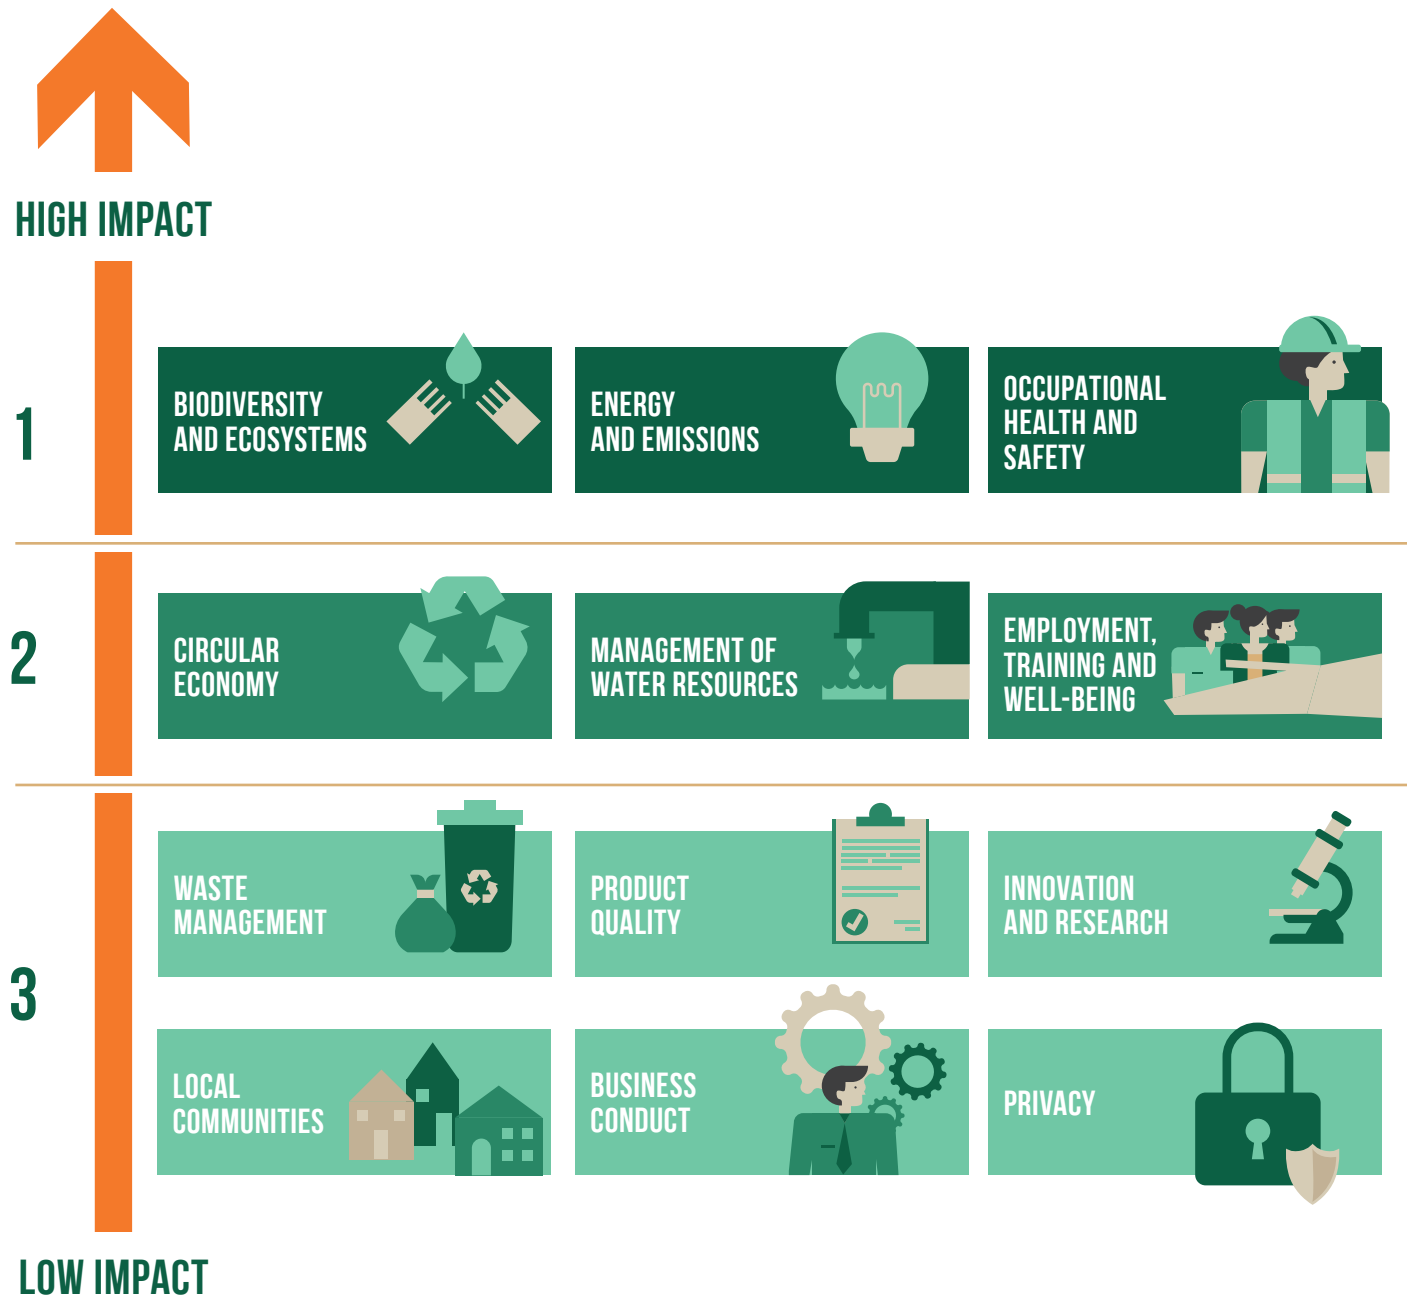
HIGH IMPACT

1

BIODIVERSITY AND ECOSYSTEMS

ENERGY AND EMISSIONS

OCCUPATIONAL HEALTH AND SAFETY

2

CIRCULAR ECONOMY

MANAGEMENT OF WATER RESOURCES

EMPLOYMENT, TRAINING AND WELL-BEING

3

WASTE MANAGEMENT

PRODUCT QUALITY

INNOVATION AND RESEARCH

LOCAL COMMUNITIES

BUSINESS CONDUCT

PRIVACY

LOW IMPACT